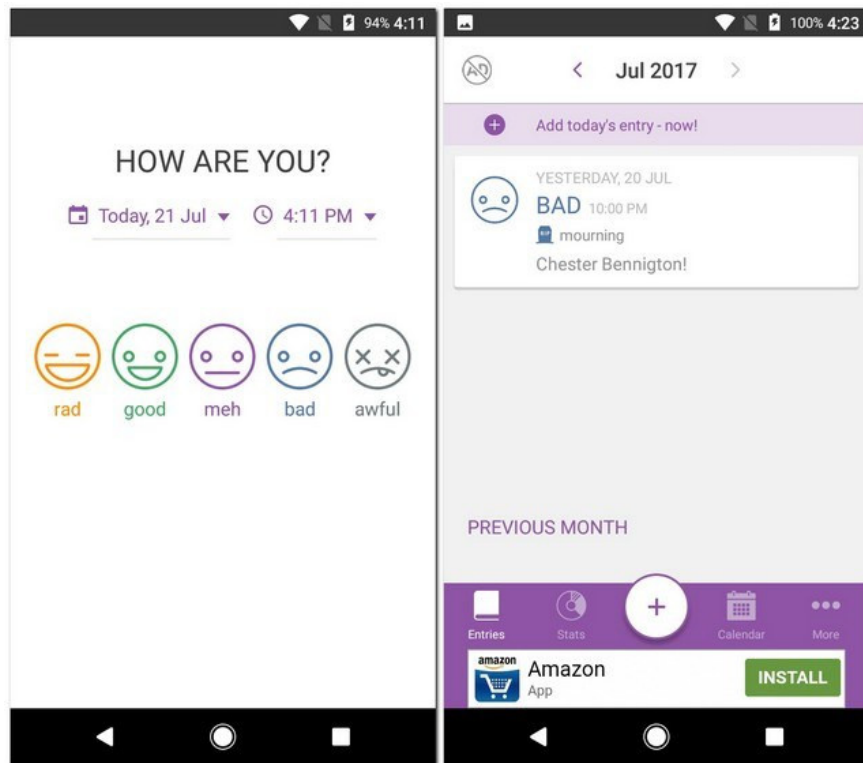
94% 4:11

HOW ARE YOU?

Today, 21 Jul 4:11 PM

rad good meh bad awful

100% 4:23

Jul 2017

Add today's entry - now!

YESTERDAY, 20 JUL
BAD 10:00 PM
mourning
Chester Bennington!

PREVIOUS MONTH

Entries Stats + Calendar More

amazon
Amazon
App
INSTALL